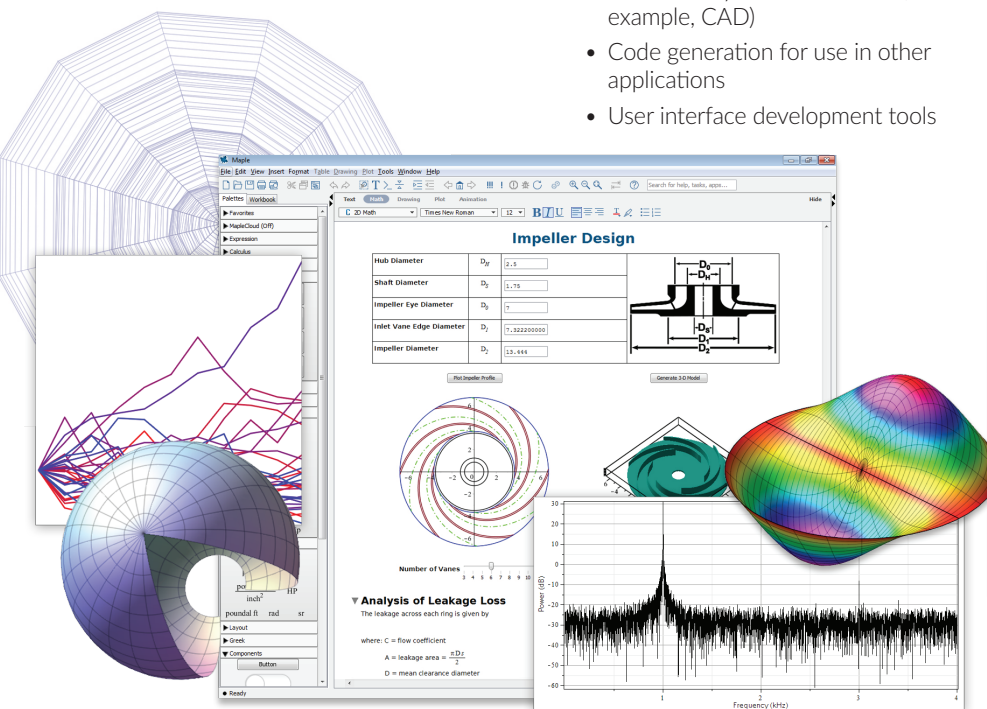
example, CAD)

- Code generation for use in other applications
- User interface development tools

Maple

File Edit View Insert Format Table Drawing Plot Tools Window Help

Search for help, tasks, apps...

Palettes Workbook

Text Math Drawing Plot Animation

Hide

2D Math Times New Roman 12

▶ Favorites
▶ MapleCloud (Off)
▶ Expression
▶ Calculus

Impeller Design

| Hub Diameter | $D_H$ | 2.5 |
|---|---|---|
| Shaft Diameter | $D_S$ | 1.75 |
| Impeller Eye Diameter | $D_0$ | 7 |
| Inlet Vane Edge Diameter | $D_1$ | 7.322200000 |
| Impeller Diameter | $D_2$ | 13.444 |

$D_0$ $D_H$ $D_S$ $D_1$ $D_2$

Plot Impeller Profile

Generate 3-D Model

Number of Vanes 3 4 5 6 7 8 9 10

▼ Analysis of Leakage Loss

The leakage across each ring is given by

where: C = flow coefficient

A = leakage area = $\frac{\pi D s}{2}$

D = mean clearance diameter

$\frac{pound}{inch^2}$ HP

poundal ft sr

▶ Layout
▶ Greek
▼ Components

Button

● Ready

Power (dB)

30 20 10 0 −10 −20 −30 −40 −50 −60

0 1 2 3 4

Frequency (kHz)